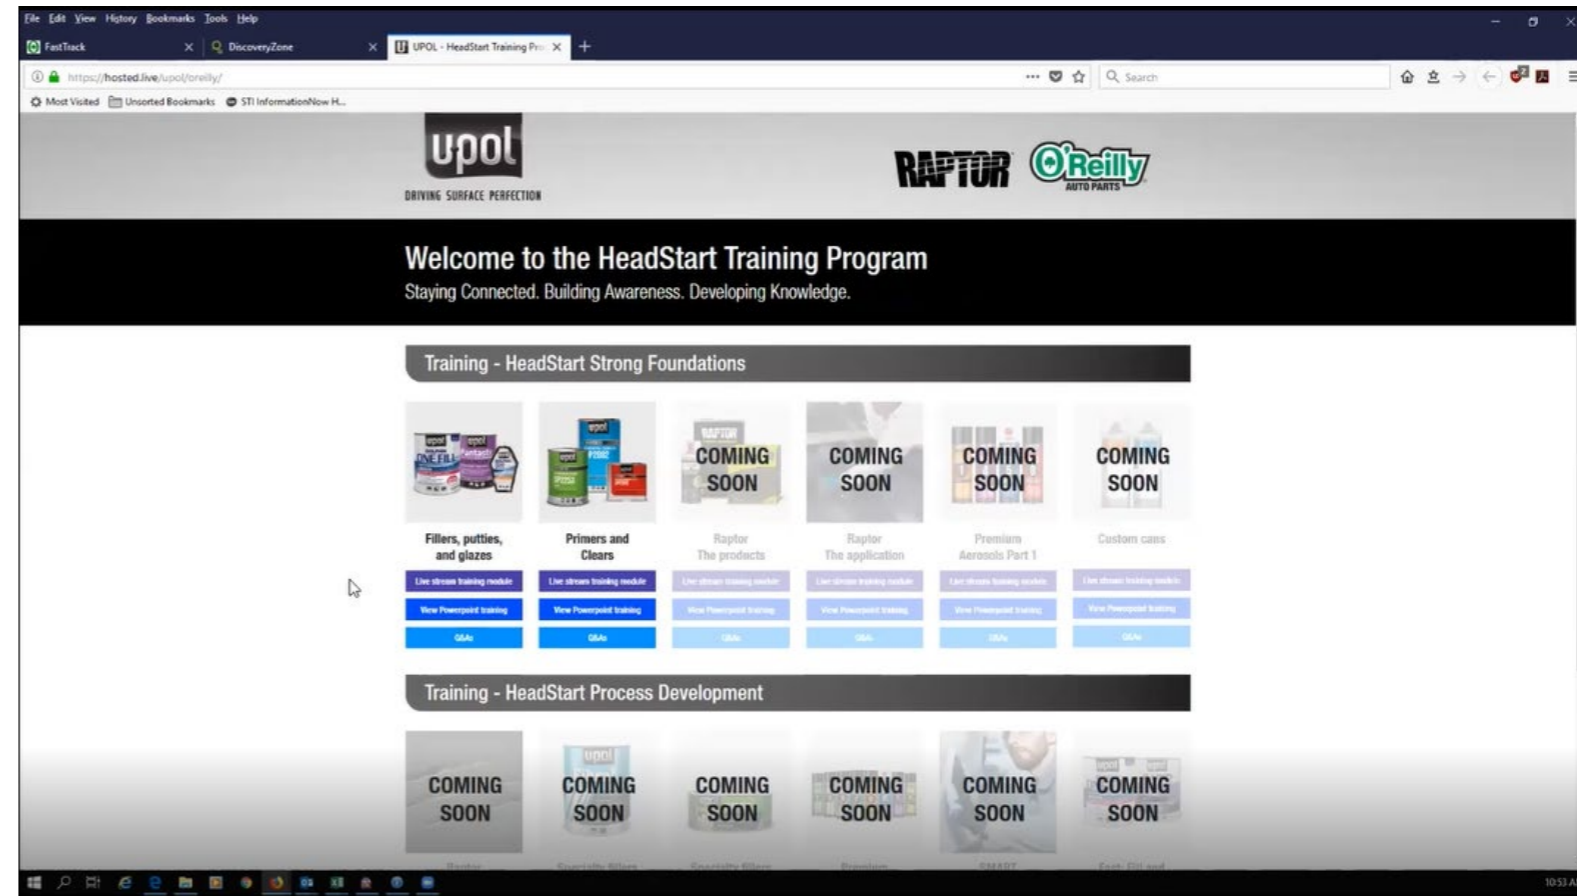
File Edit View History Bookmarks Tools Help

FastTrack

DiscoveryZone

UPOL - HeadStart Training Pr...

https://hosted.live/upol/oreilly/

Search

Most Visited Unsorted Bookmarks STI InformationNow H...

upol
DRIVING SURFACE PERFECTION

RAPTOR O'Reilly AUTO PARTS

Welcome to the HeadStart Training Program
Staying Connected. Building Awareness. Developing Knowledge.

Training - HeadStart Strong Foundations

Fillers, putties, and glazes
Live stream training module
View Powerpoint training
Q&As

Primers and Clears
Live stream training module
View Powerpoint training
Q&As

COMING SOON
Raptor The products
Live stream training module
View Powerpoint training
Q&As

COMING SOON
Raptor The application
Live stream training module
View Powerpoint training
Q&As

COMING SOON
Premium Aerosols Part 1
Live stream training module
View Powerpoint training
Q&As

COMING SOON
Custom cans
Live stream training module
View Powerpoint training
Q&As

Training - HeadStart Process Development

COMING SOON
Raptor

COMING SOON
Specialty fillers

COMING SOON
Specialty fillers

COMING SOON
Premium

COMING SOON
SMART

COMING SOON
Fast, Fill and

10:53 A